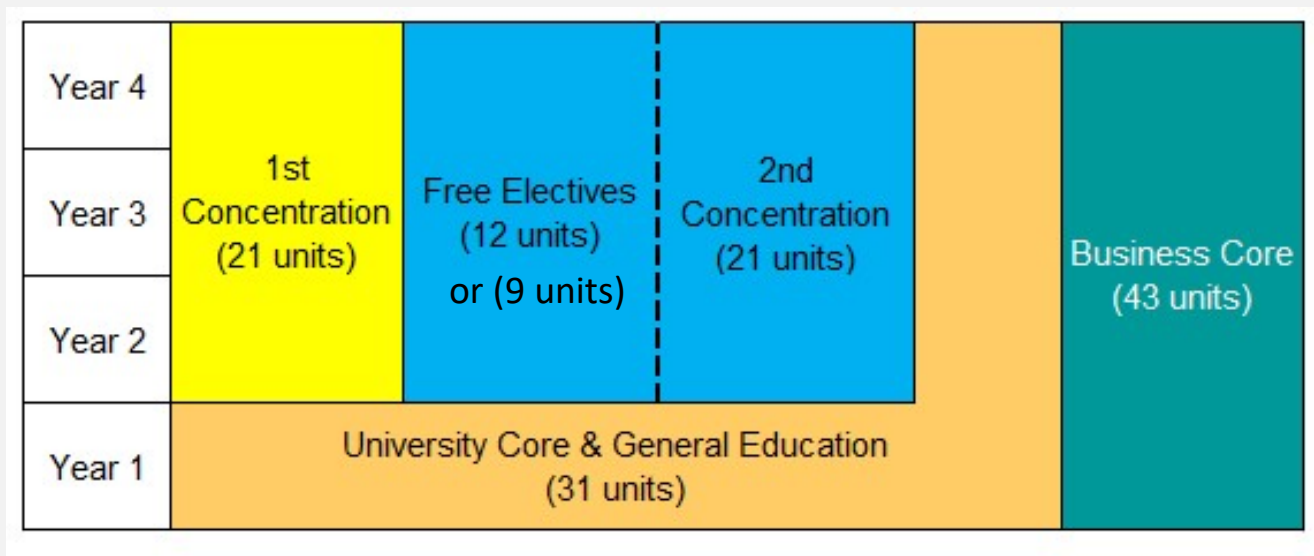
Year 4

Year 3

Year 2

Year 1

1st Concentration (21 units)

Free Electives (12 units) or (9 units)

2nd Concentration (21 units)

Business Core (43 units)

University Core & General Education (31 units)